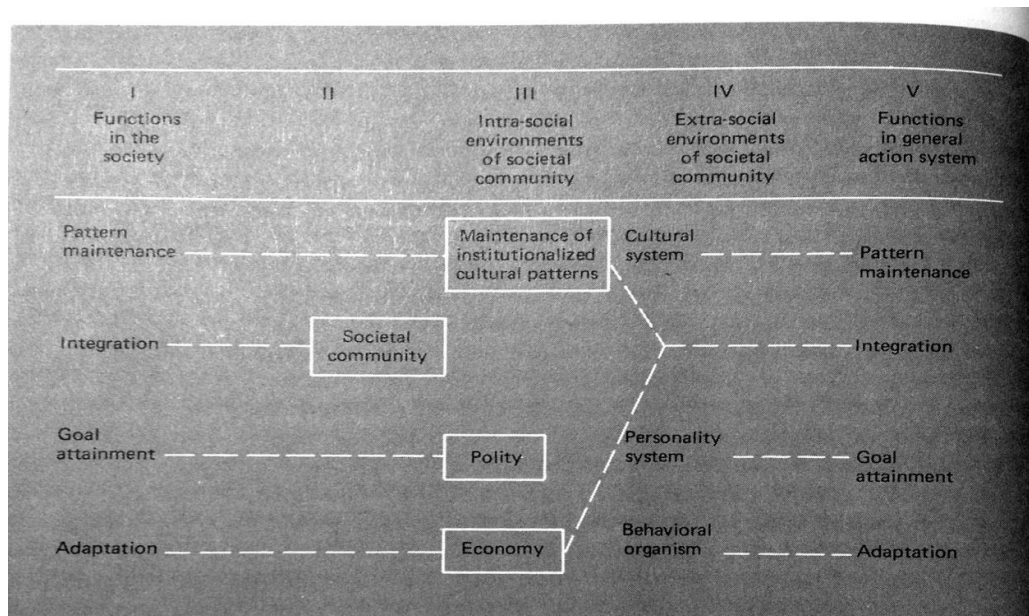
| I Functions in the society | II | III Intra-social environments of societal community | IV Extra-social environments of societal community | V Functions in general action system |
|---|---|---|---|---|
| Pattern maintenance | | Maintenance of institutionalized cultural patterns | Cultural system | Pattern maintenance |
| Integration | Societal community | | | Integration |
| Goal attainment | | Polity | Personality system | Goal attainment |
| Adaptation | | Economy | Behavioral organism | Adaptation |